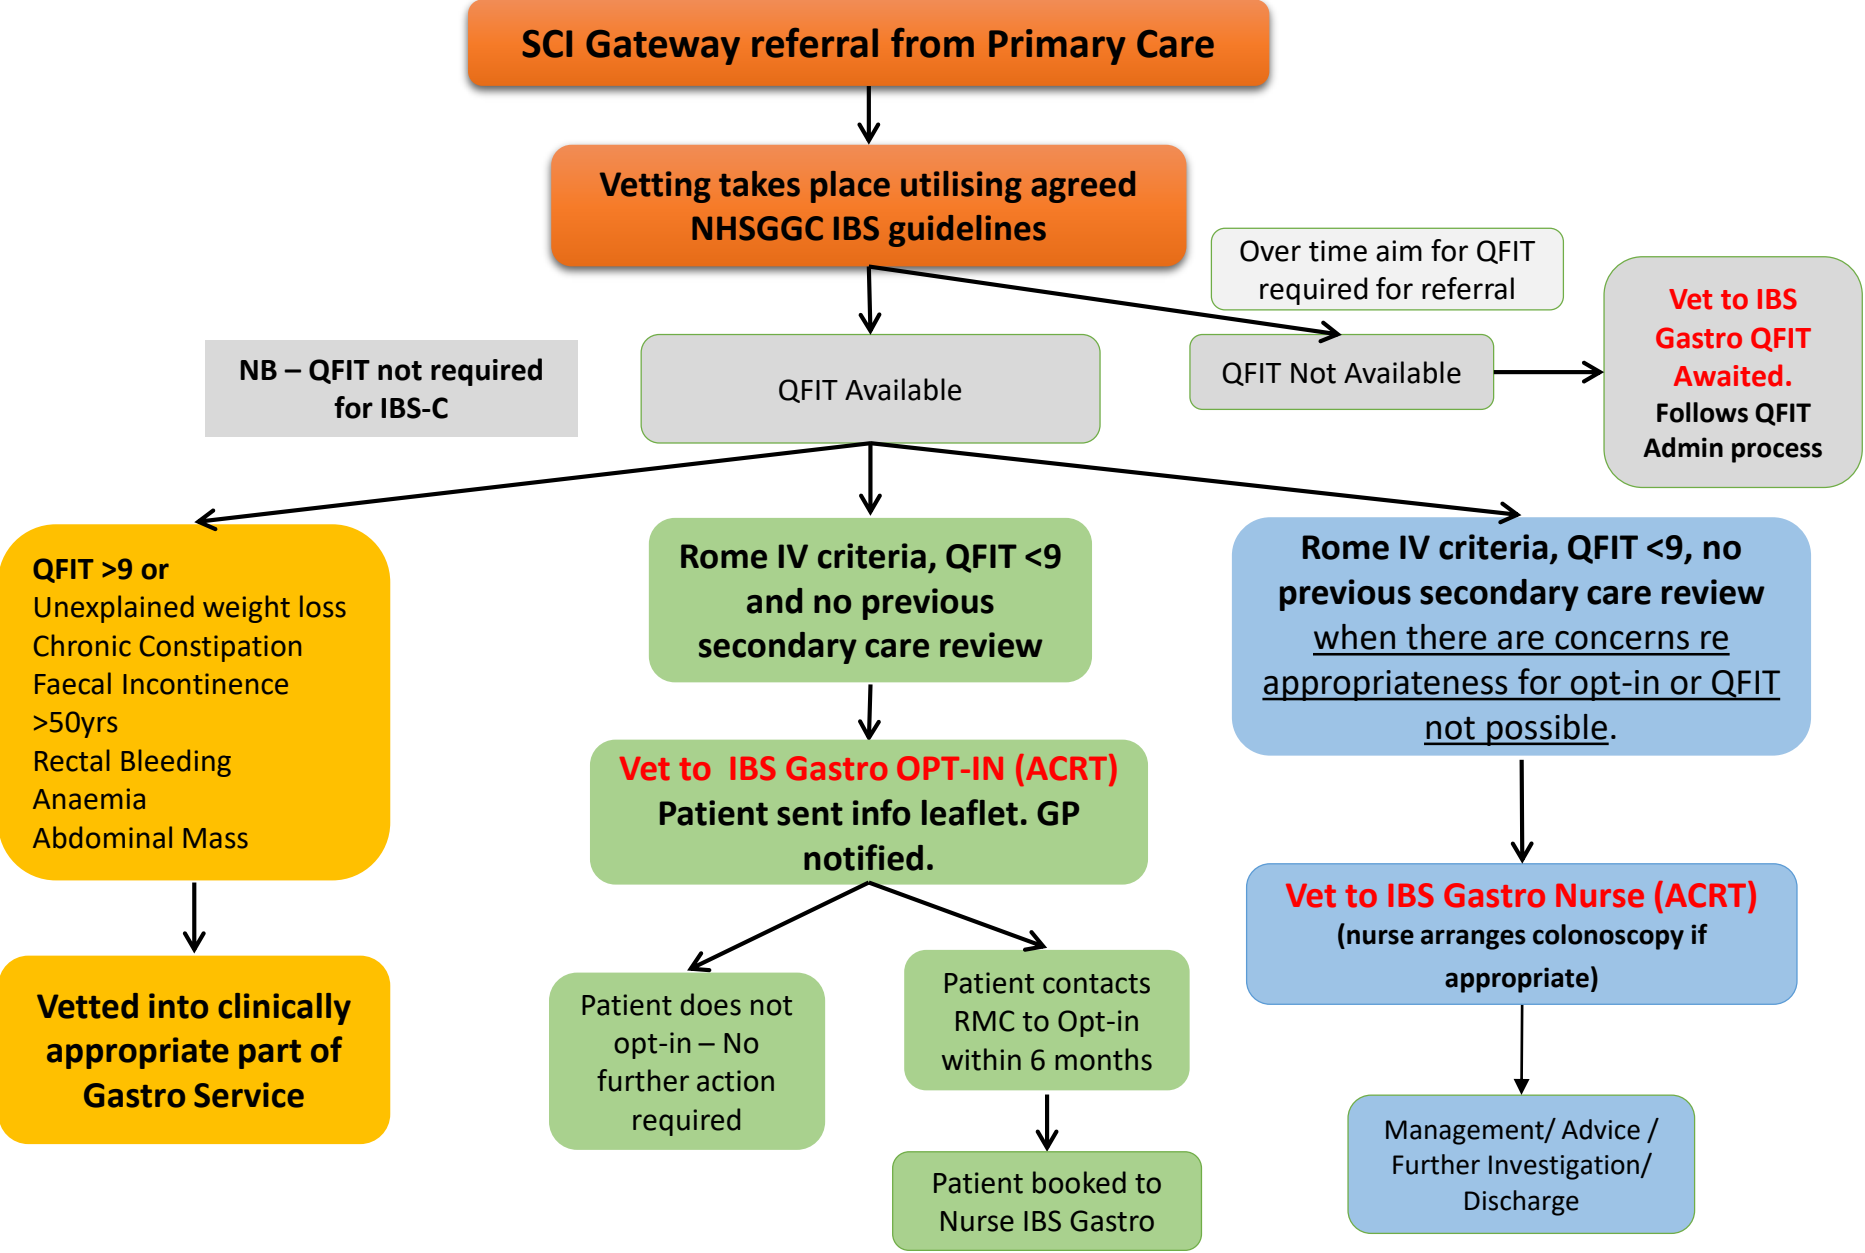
SCI Gateway referral from Primary Care

Vetting takes place utilising agreed NHSGGC IBS guidelines

Over time aim for QFIT required for referral

NB – QFIT not required for IBS-C

QFIT Available

QFIT Not Available

Vet to IBS Gastro QFIT Awaited. Follows QFIT Admin process

QFIT >9 or
Unexplained weight loss
Chronic Constipation
Faecal Incontinence
>50yrs
Rectal Bleeding
Anaemia
Abdominal Mass

Rome IV criteria, QFIT <9 and no previous secondary care review

Rome IV criteria, QFIT <9, no previous secondary care review when there are concerns re appropriateness for opt-in or QFIT not possible.

Vet to IBS Gastro OPT-IN (ACRT) Patient sent info leaflet. GP notified.

Vet to IBS Gastro Nurse (ACRT) (nurse arranges colonoscopy if appropriate)

Vetted into clinically appropriate part of Gastro Service

Patient does not opt-in – No further action required

Patient contacts RMC to Opt-in within 6 months

Patient booked to Nurse IBS Gastro

Management/ Advice / Further Investigation/ Discharge